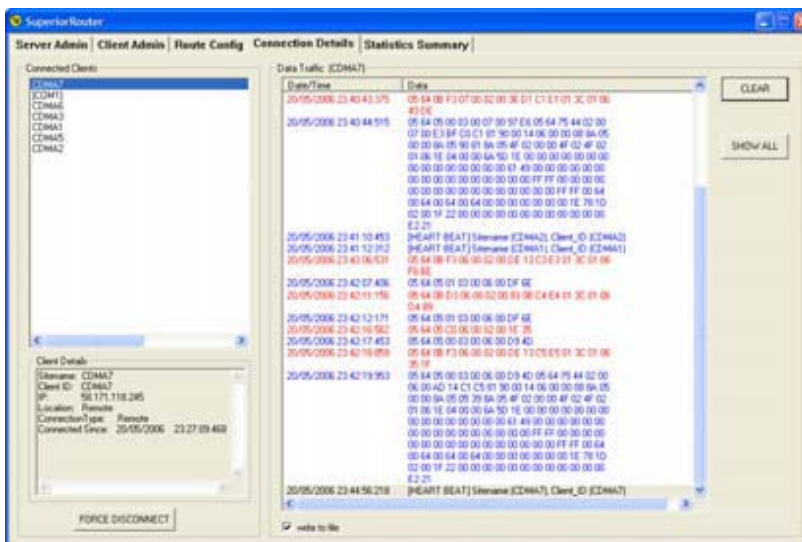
SuperiorRouter

Server Admin | Client Admin | Route Config | Connection Details | Statistics Summary

Connected Clients
CDMA7
CDM1
CDMA6
CDMA3
CDMA1
CDMA5
CDMA2

Client Details
Sitename: CDMA7
Client ID: CDMA7
IP: 58.171.118.245
Location: Remote
ConnectionType: Remote
Connected Since: 20/05/2006 23:27:09.460

FORCE DISCONNECT

Data Traffic (CDMA7)

| Date/Time | Data |
|---|---|
| 20/05/2006 23:40:43.375 | 05 64 0B F3 07 00 02 00 3E D1 C1 E1 01 3C 01 06 43 DE |
| 20/05/2006 23:40:44.515 | 05 64 05 00 03 00 07 00 97 E6 05 64 75 44 02 00 07 00 E3 BF C0 C1 01 90 00 14 06 00 00 00 8A 05 00 00 8A 05 90 01 8A 05 4F 02 00 00 4F 02 4F 02 01 06 1E 04 00 00 6A 5D 1E 00 00 00 00 00 00 00 00 00 00 00 00 00 00 00 61 49 00 00 00 00 00 00 00 00 00 00 00 00 00 00 00 FF FF 00 00 00 00 00 00 00 00 00 00 00 00 00 00 00 FF FF 00 64 00 64 00 64 00 64 00 00 00 00 00 00 1E 78 1D 02 00 1F 22 00 00 00 00 00 00 00 00 00 00 00 E2 21 |
| 20/05/2006 23:41:10.453 | [HEART BEAT] Sitename [CDMA2], Client_ID [CDMA2] |
| 20/05/2006 23:41:12.312 | [HEART BEAT] Sitename [CDMA1], Client_ID [CDMA1] |
| 20/05/2006 23:42:06.531 | 05 64 0B F3 06 00 02 00 DE 13 C3 E3 01 3C 01 06 F6 8E |
| 20/05/2006 23:42:07.406 | 05 64 05 01 03 00 06 00 DF 6E |
| 20/05/2006 23:42:11.156 | 05 64 0B D3 06 00 02 00 03 0B C4 E4 01 3C 01 06 D4 89 |
| 20/05/2006 23:42:12.171 | 05 64 05 01 03 00 06 00 DF 6E |
| 20/05/2006 23:42:16.562 | 05 64 05 C0 06 00 02 00 1E 35 |
| 20/05/2006 23:42:17.453 | 05 64 05 00 03 00 06 00 D9 4D |
| 20/05/2006 23:42:18.859 | 05 64 0B F3 06 00 02 00 DE 13 C5 E5 01 3C 01 06 35 1F |
| 20/05/2006 23:42:19.953 | 05 64 05 00 03 00 06 00 D9 4D 05 64 75 44 02 00 06 00 AD 14 C1 C5 01 90 00 14 06 00 00 00 8A 05 00 00 8A 05 05 39 8A 05 4F 02 00 00 4F 02 4F 02 01 06 1E 04 00 00 6A 5D 1E 00 00 00 00 00 00 00 00 00 00 00 00 00 00 00 61 49 00 00 00 00 00 00 00 00 00 00 00 00 00 00 00 FF FF 00 00 00 00 00 00 00 00 00 00 00 00 00 00 00 FF FF 00 64 00 64 00 64 00 64 00 00 00 00 00 00 1E 78 1D 02 00 1F 22 00 00 00 00 00 00 00 00 00 00 00 E2 21 |
| 20/05/2006 23:44:56.218 | [HEART BEAT] Sitename [CDMA7], Client_ID [CDMA7] |

write to file

CLEAR

SHOW ALL